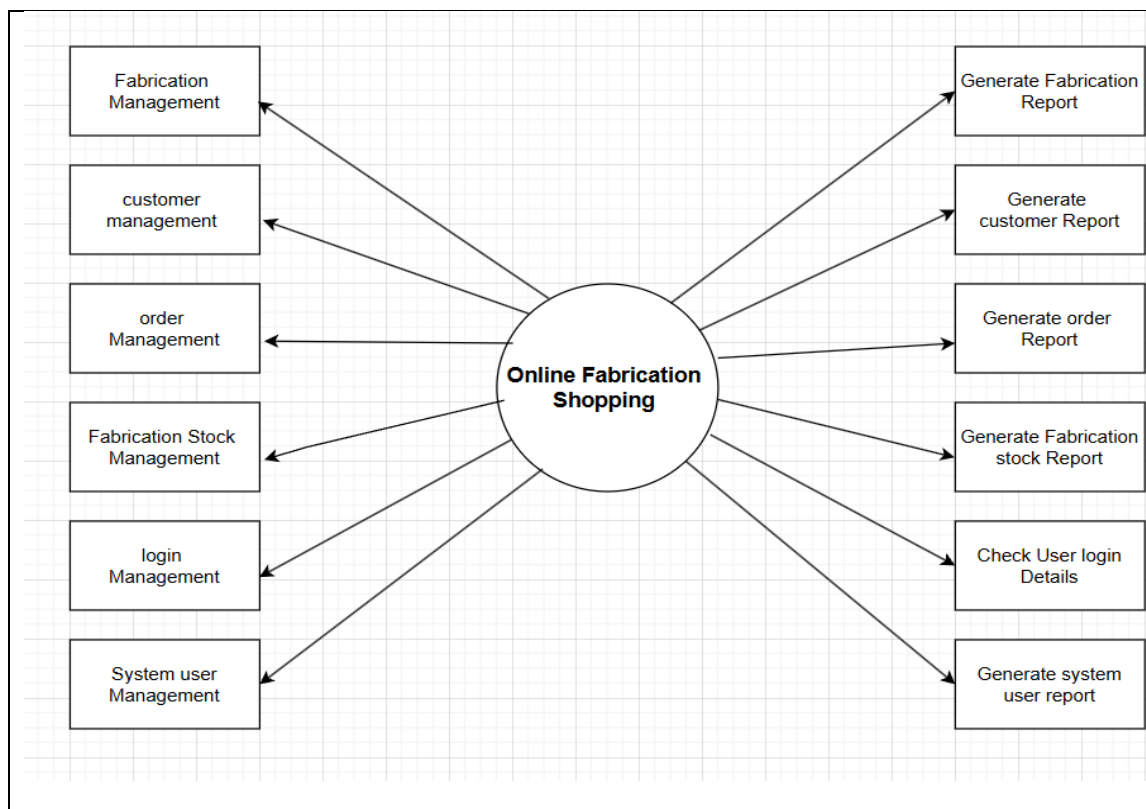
Fabrication Management

customer management

order Management

Fabrication Stock Management

login Management

System user Management

Online Fabrication Shopping

Generate Fabrication Report

Generate customer Report

Generate order Report

Generate Fabrication stock Report

Check User login Details

Generate system user report